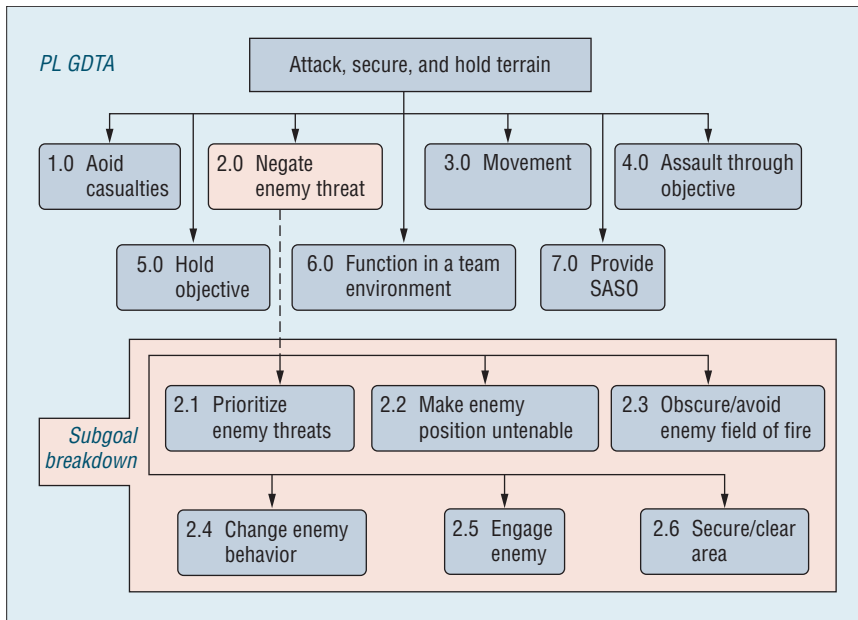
PL GDTA

Attack, secure, and hold terrain

1.0 Aoid casualties

2.0 Negate enemy threat

3.0 Movement

4.0 Assault through objective

5.0 Hold objective

6.0 Function in a team environment

7.0 Provide SASO

Subgoal breakdown

2.1 Prioritize enemy threats

2.2 Make enemy position untenable

2.3 Obscure/avoid enemy field of fire

2.4 Change enemy behavior

2.5 Engage enemy

2.6 Secure/clear area